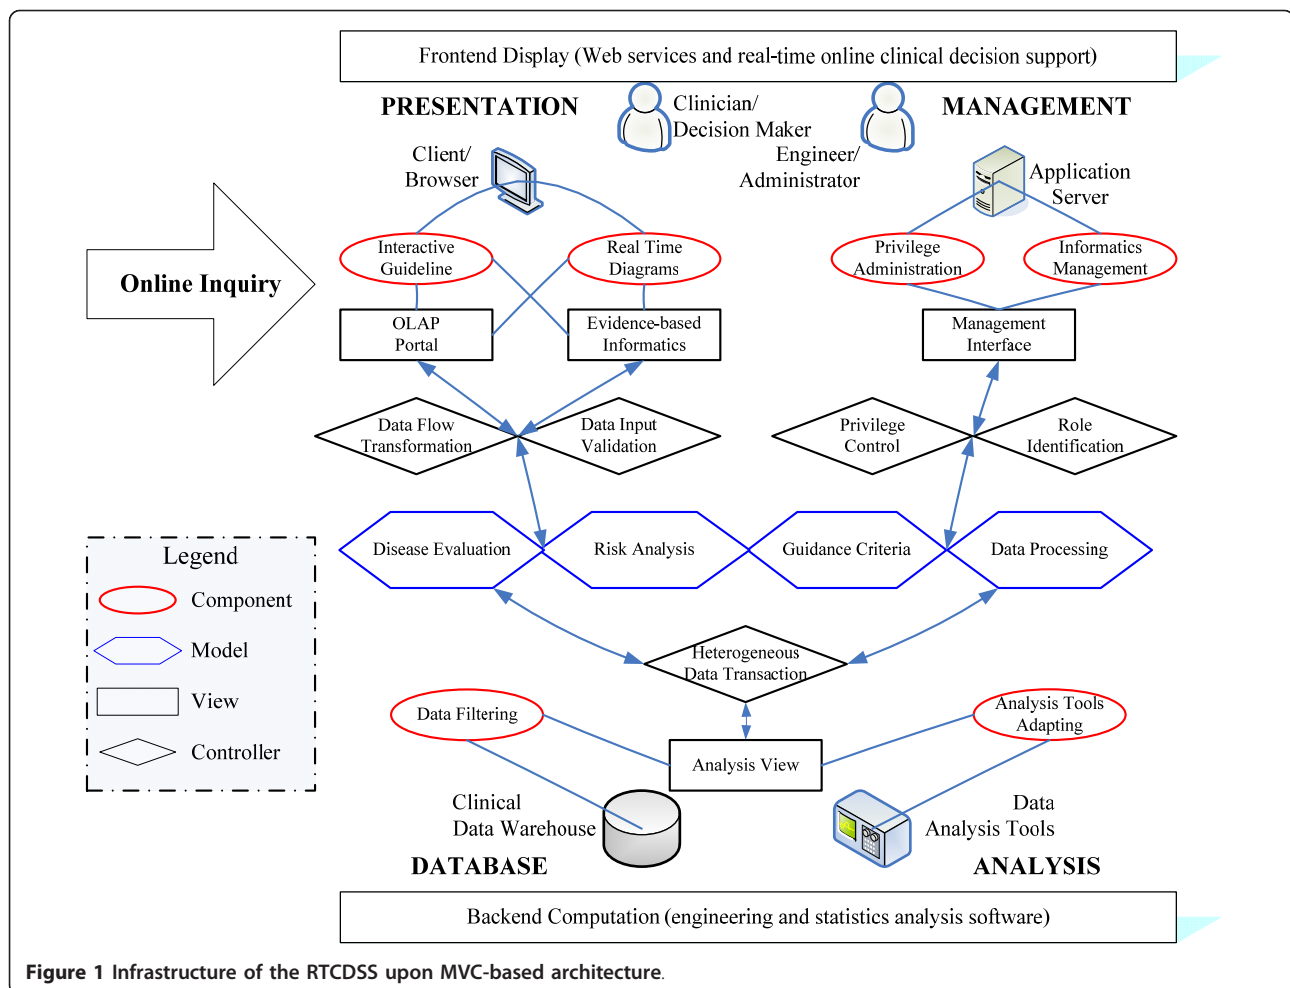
Frontend Display (Web services and real-time online clinical decision support)

PRESENTATION

Clinician/
Decision Maker

MANAGEMENT

Client/
Browser

Engineer/
Administrator

Application
Server

Online Inquiry

Interactive
Guideline

Real Time
Diagrams

Privilege
Administration

Informatics
Management

OLAP
Portal

Evidence-based
Informatics

Management
Interface

Data Flow
Transformation

Data Input
Validation

Privilege
Control

Role
Identification

Disease Evaluation

Risk Analysis

Guidance Criteria

Data Processing

Legend

Component

Model

View

Controller

Heterogeneous
Data Transaction

Data Filtering

Analysis Tools
Adapting

Analysis View

Clinical
Data Warehouse

Data
Analysis Tools

DATABASE

ANALYSIS

Backend Computation (engineering and statistics analysis software)

Figure 1 Infrastructure of the RTCDSS upon MVC-based architecture.